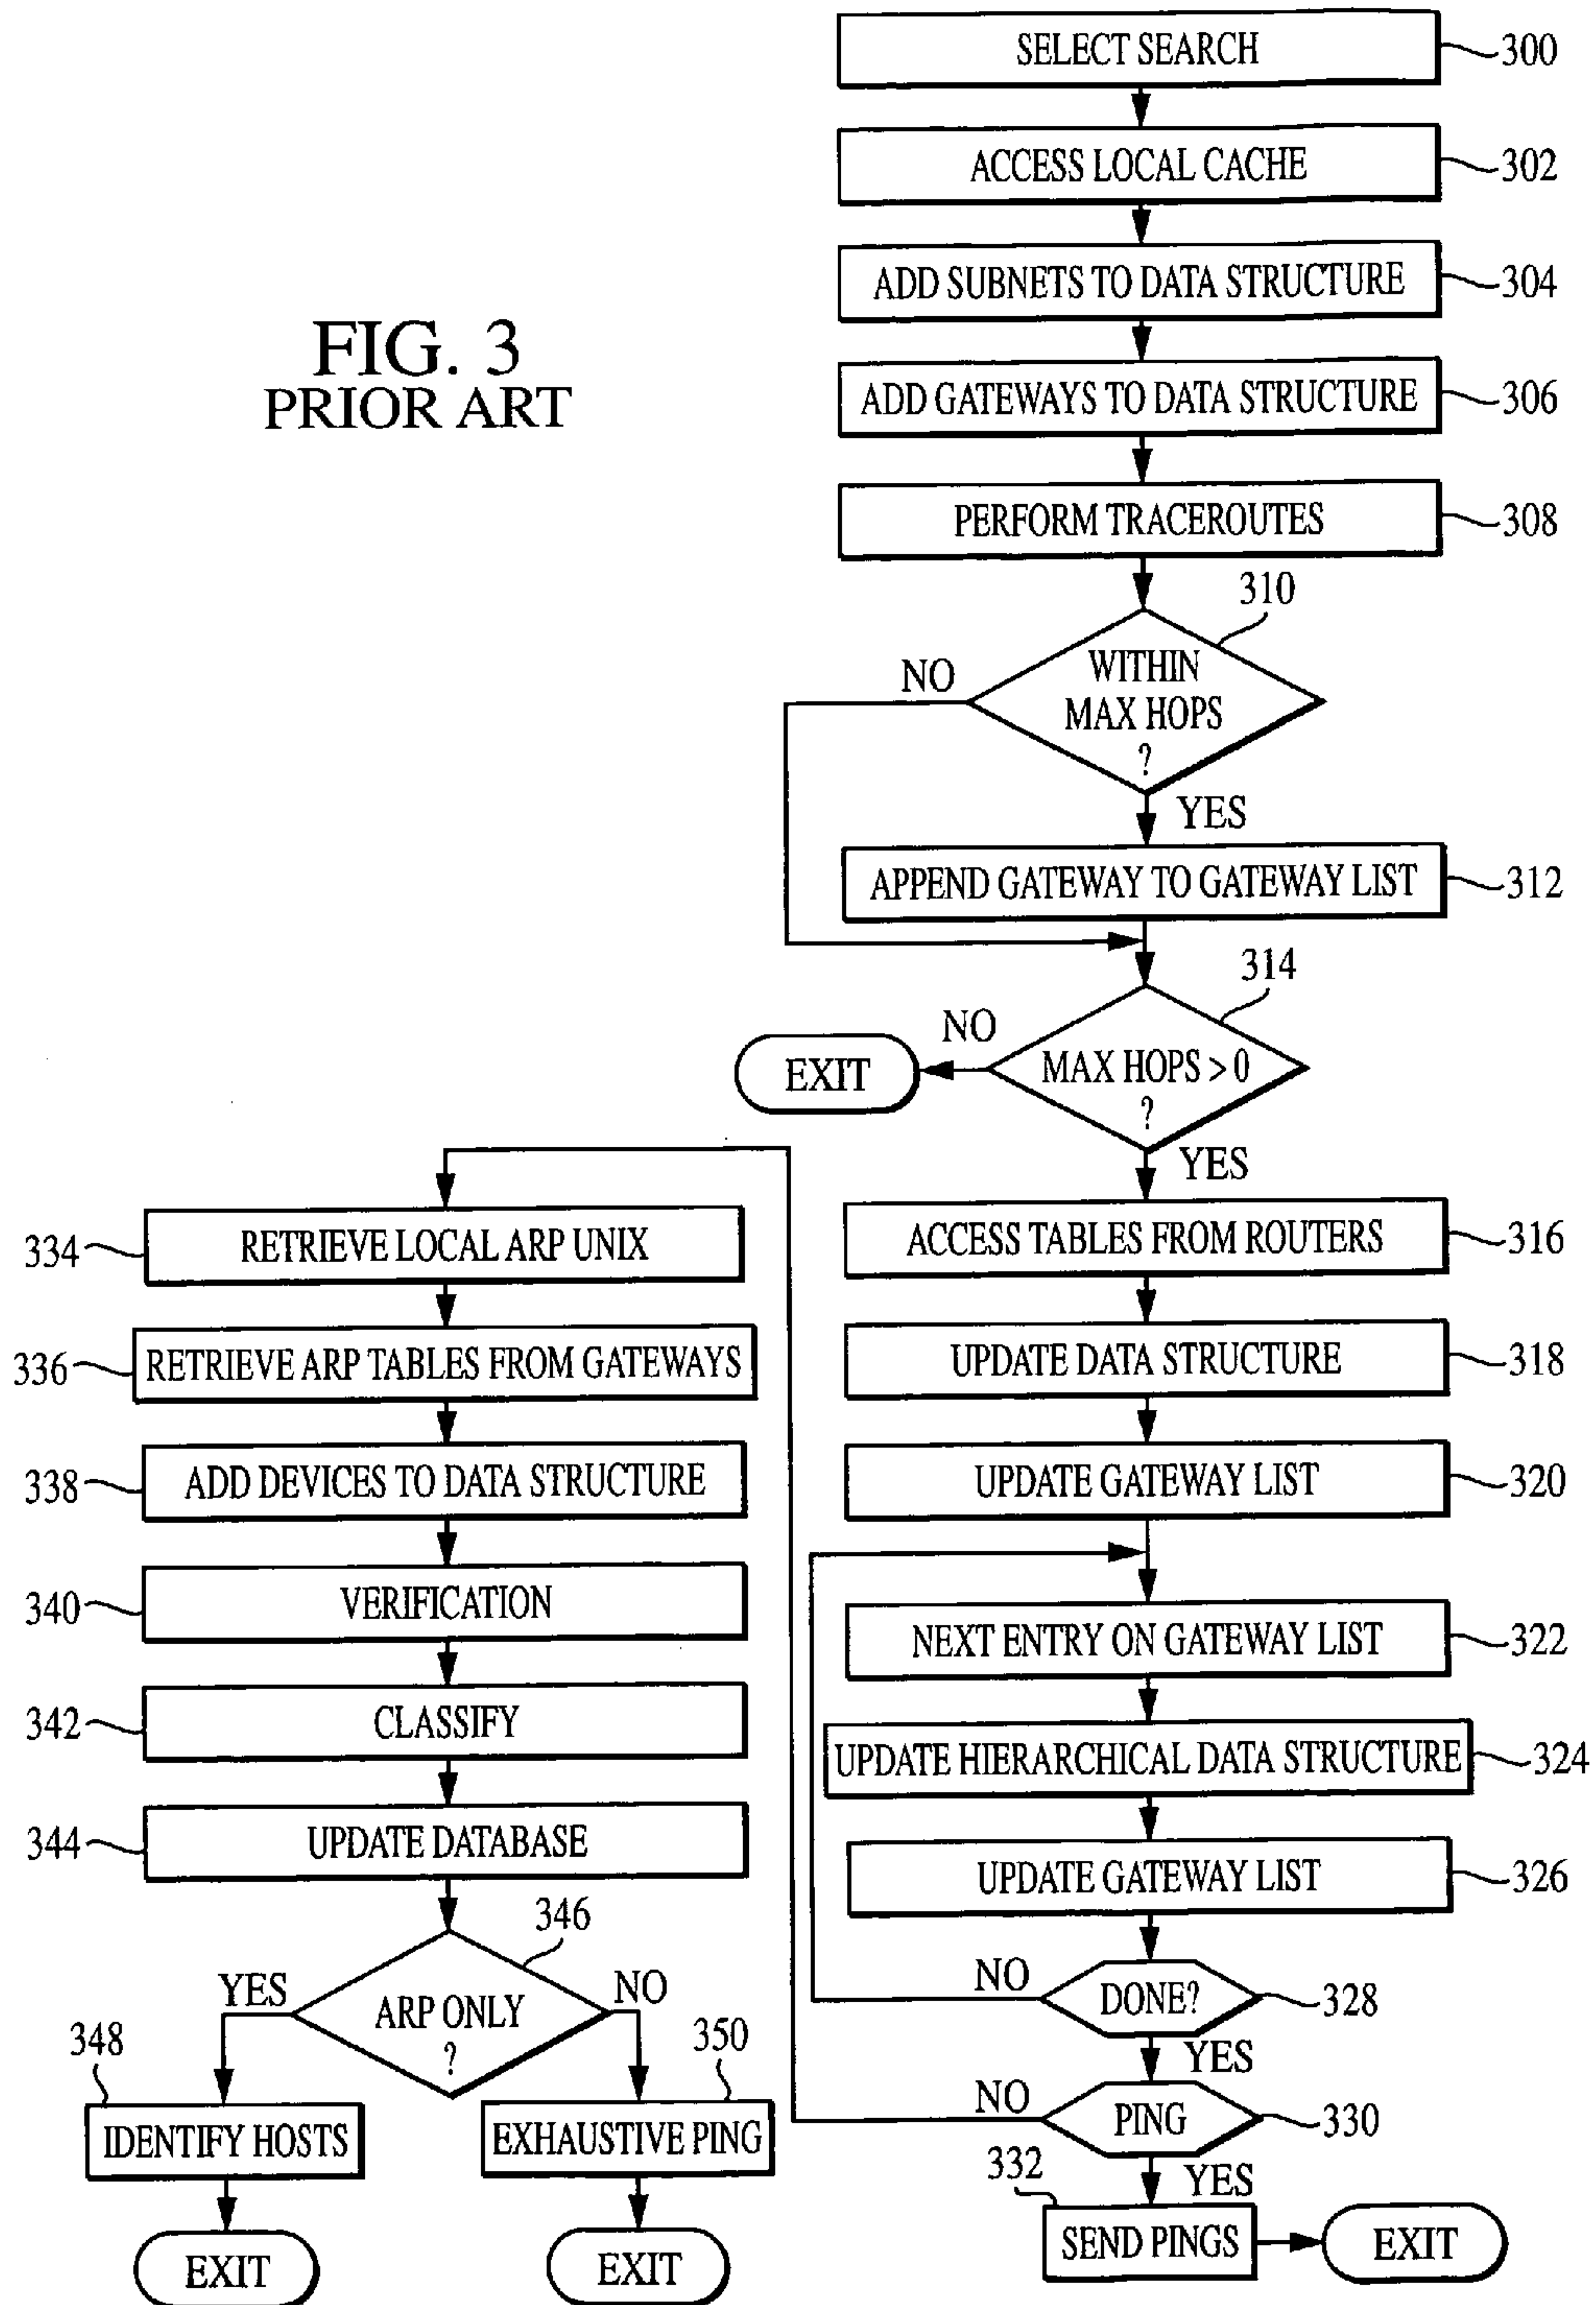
FIG. 3
PRIOR ART

SELECT SEARCH 300
ACCESS LOCAL CACHE 302
ADD SUBNETS TO DATA STRUCTURE 304
ADD GATEWAYS TO DATA STRUCTURE 306
PERFORM TRACEROUTES 308
310
WITHIN MAX HOPS ?
NO
YES
APPEND GATEWAY TO GATEWAY LIST 312
314
MAX HOPS > 0 ?
NO
EXIT
YES
ACCESS TABLES FROM ROUTERS 316
UPDATE DATA STRUCTURE 318
UPDATE GATEWAY LIST 320
NEXT ENTRY ON GATEWAY LIST 322
UPDATE HIERARCHICAL DATA STRUCTURE 324
UPDATE GATEWAY LIST 326
NO
DONE? 328
YES
NO
PING 330
YES
332
SEND PINGS
EXIT

334 RETRIEVE LOCAL ARP UNIX
336 RETRIEVE ARP TABLES FROM GATEWAYS
338 ADD DEVICES TO DATA STRUCTURE
340 VERIFICATION
342 CLASSIFY
344 UPDATE DATABASE
346
ARP ONLY ?
YES
NO
348
IDENTIFY HOSTS
350
EXHAUSTIVE PING
EXIT
EXIT